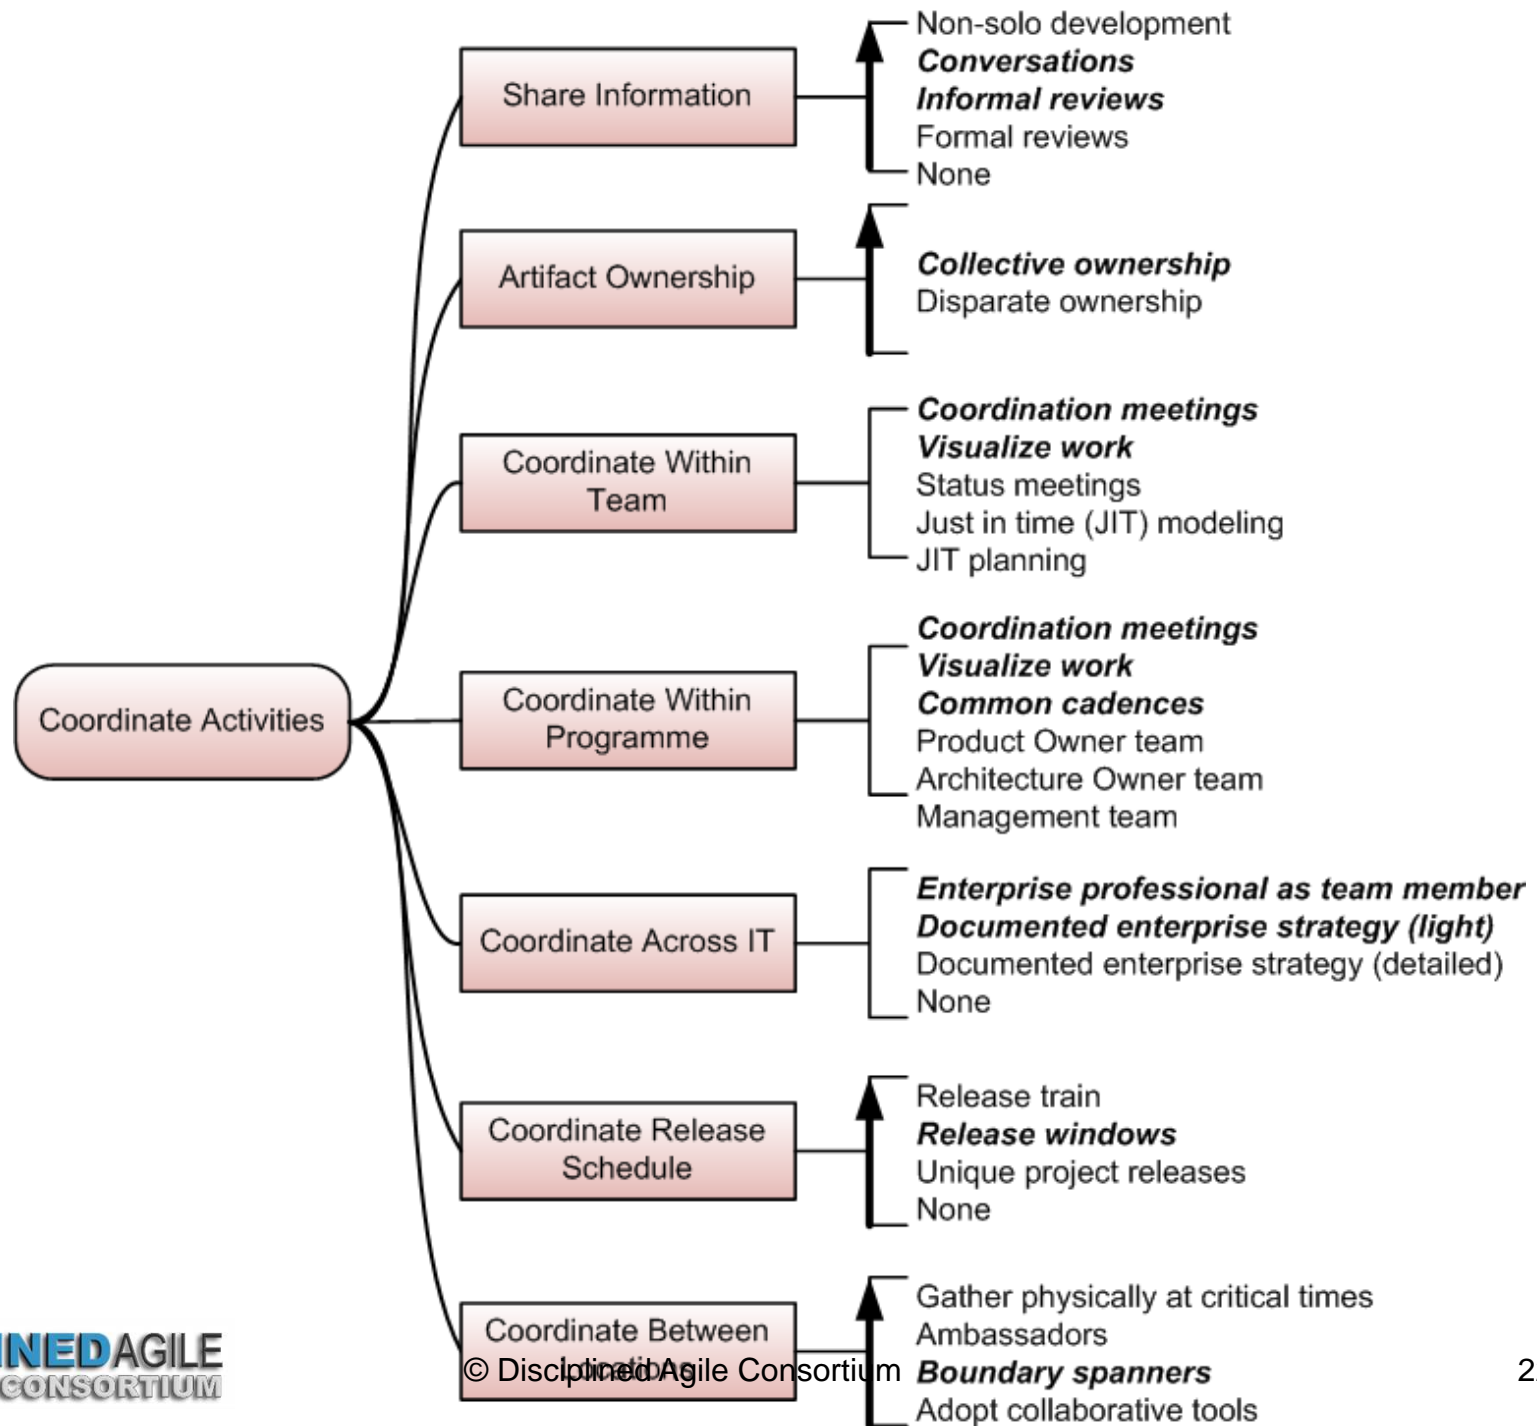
Coordinate Activities

Share Information

Non-solo development
**Conversations**
**Informal reviews**
Formal reviews
None

Artifact Ownership

**Collective ownership**
Disparate ownership

Coordinate Within Team

**Coordination meetings**
**Visualize work**
Status meetings
Just in time (JIT) modeling
JIT planning

Coordinate Within Programme

**Coordination meetings**
**Visualize work**
**Common cadences**
Product Owner team
Architecture Owner team
Management team

Coordinate Across IT

**Enterprise professional as team member**
**Documented enterprise strategy (light)**
Documented enterprise strategy (detailed)
None

Coordinate Release Schedule

Release train
**Release windows**
Unique project releases
None

Coordinate Between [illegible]

Gather physically at critical times
Ambassadors
**Boundary spanners**
Adopt collaborative tools

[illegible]INEDAGILE CONSORTIUM

© Disciplined Agile Consortium

2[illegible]